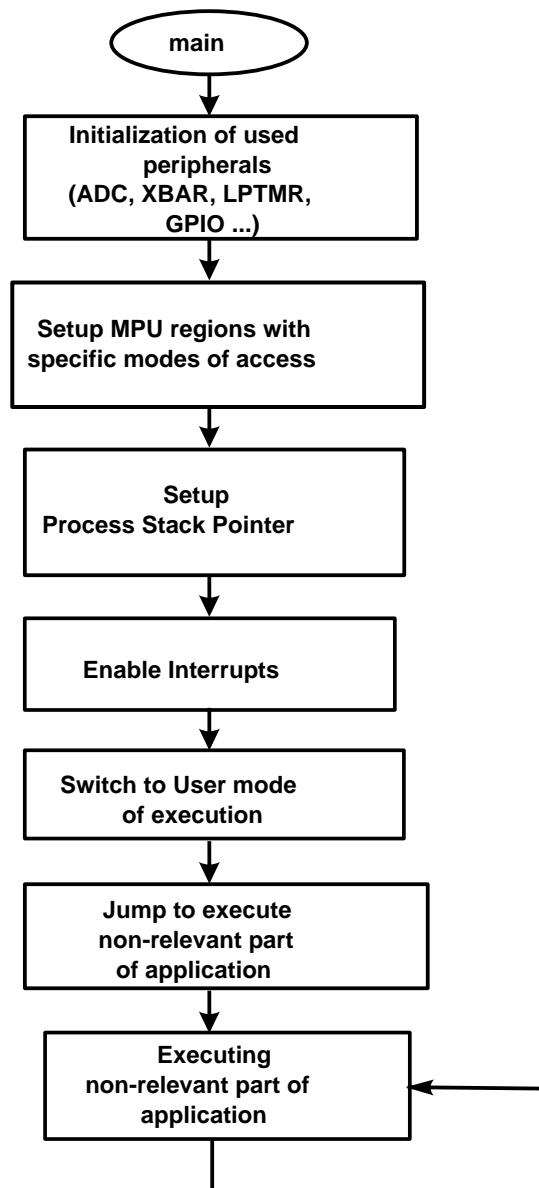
main

Initialization of used peripherals (ADC, XBAR, LPTMR, GPIO ...)

Setup MPU regions with specific modes of access

Setup Process Stack Pointer

Enable Interrupts

Switch to User mode of execution

Jump to execute non-relevant part of application

Executing non-relevant part of application